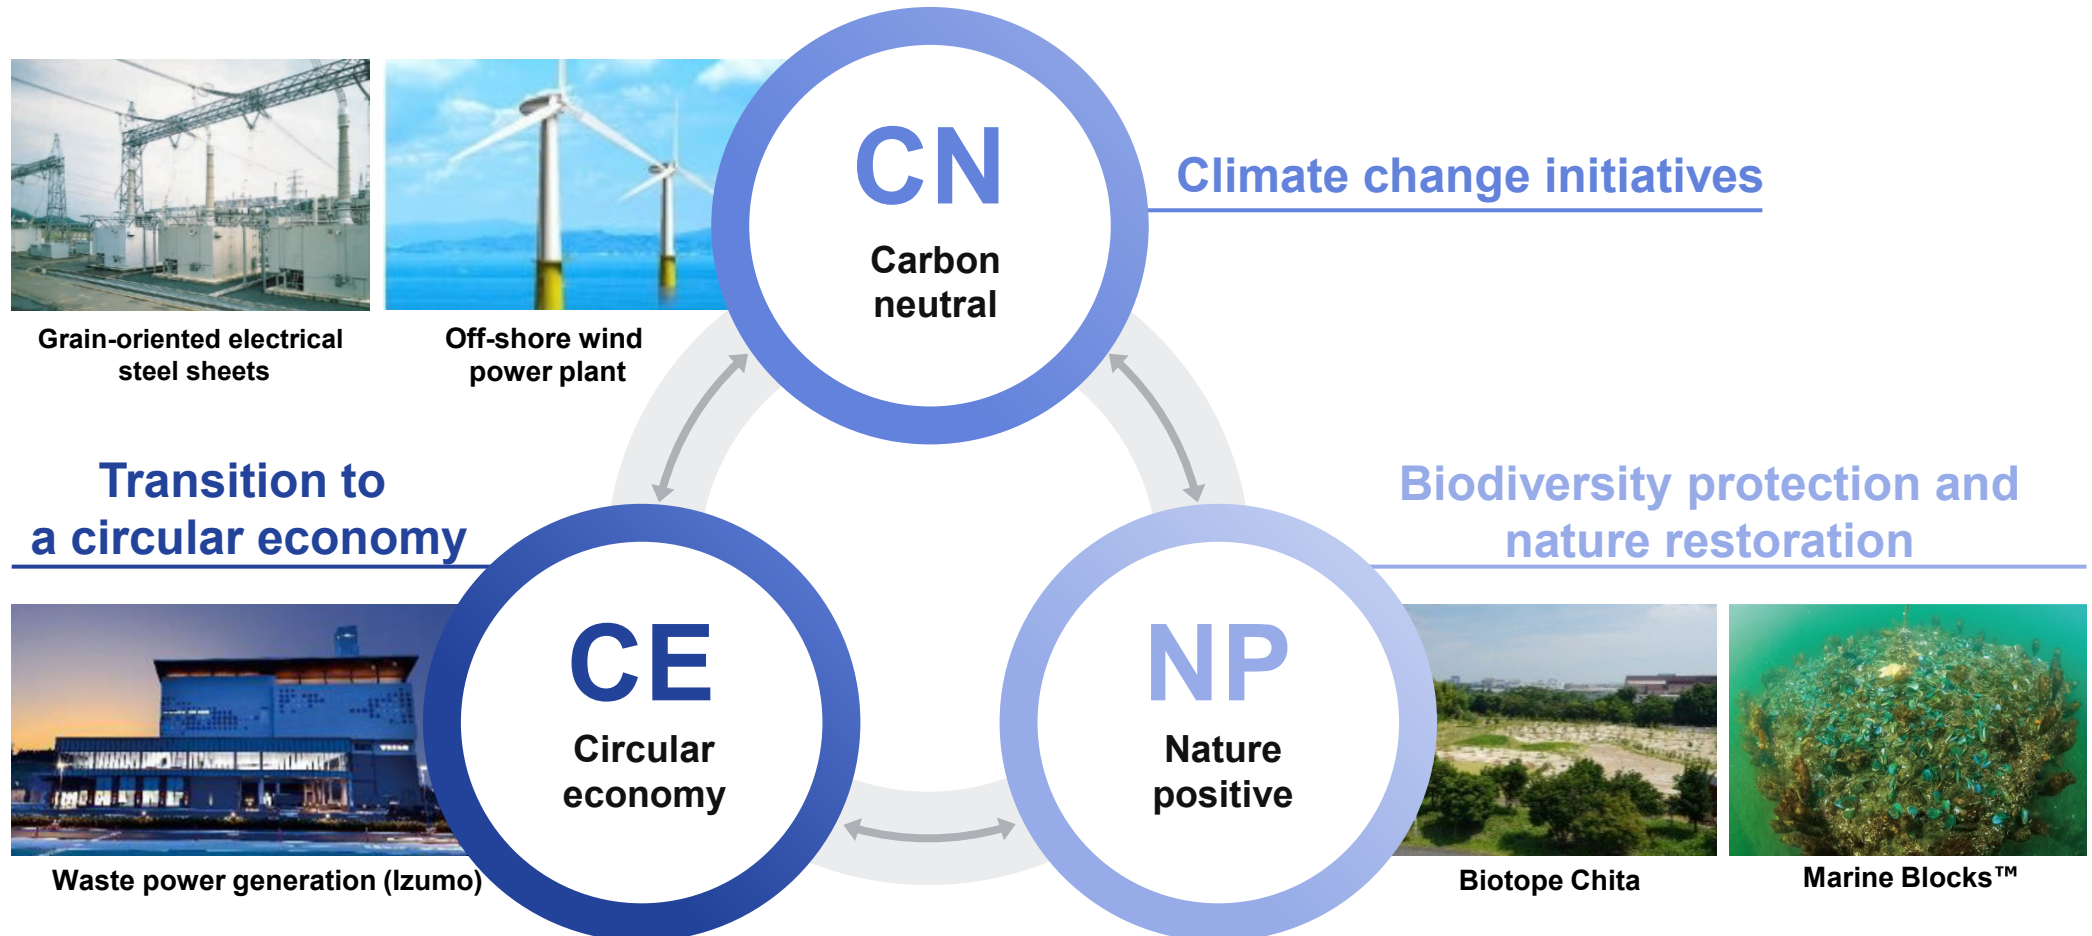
Grain-oriented electrical steel sheets

Off-shore wind power plant

CN
Carbon neutral

Climate change initiatives

Transition to a circular economy

Biodiversity protection and nature restoration

CE
Circular economy

NP
Nature positive

Waste power generation (Izumo)

Biotope Chita

Marine Blocks™